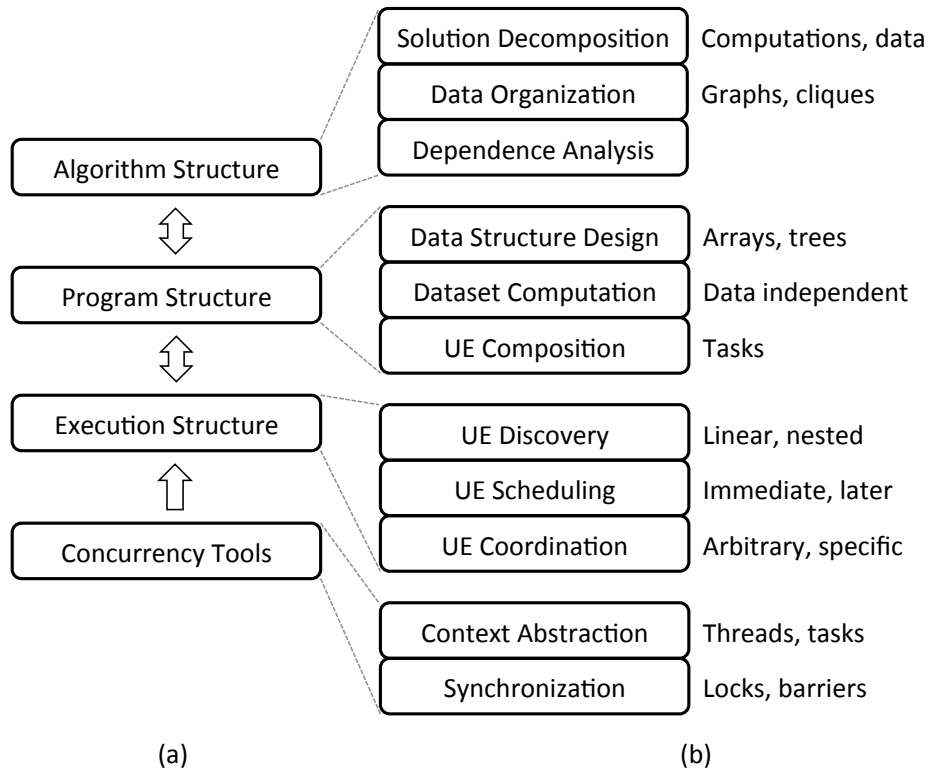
Algorithm Structure

Program Structure

Execution Structure

Concurrency Tools

Solution Decomposition
Computations, data

Data Organization
Graphs, cliques

Dependence Analysis

Data Structure Design
Arrays, trees

Dataset Computation
Data independent

UE Composition
Tasks

UE Discovery
Linear, nested

UE Scheduling
Immediate, later

UE Coordination
Arbitrary, specific

Context Abstraction
Threads, tasks

Synchronization
Locks, barriers

(a)

(b)